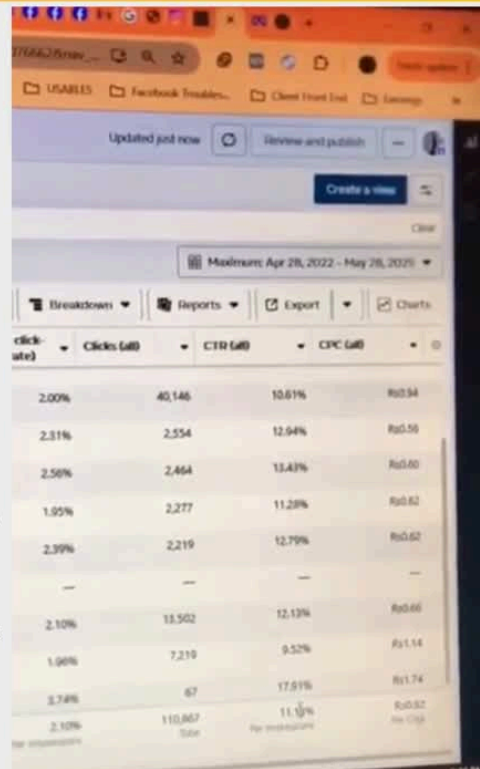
USABLES Facebook Troubles... Client Front End

Updated just now Review and publish

Create a view

Clear

Maximum: Apr 28, 2022 - May 28, 2025

Breakdown Reports Export Charts

| click-rate) | Clicks (all) | CTR (all) | CPC (all) |
|---|---|---|---|
| 2.00% | 40,146 | 10.61% | Rs0.54 |
| 2.31% | 2,554 | 12.94% | Rs0.56 |
| 2.56% | 2,464 | 13.43% | Rs0.60 |
| 1.95% | 2,277 | 11.28% | Rs0.62 |
| 2.39% | 2,219 | 12.79% | Rs0.62 |
| — | — | — | — |
| 2.10% | 13,502 | 12.13% | Rs0.66 |
| 1.90% | 7,219 | 9.52% | Rs1.14 |
| 3.74% | 67 | 17.91% | Rs1.74 |
| 2.10% | 110,867 | 11.19% | Rs0.62 |
| Per impression | Total | Per impression | Per Click |